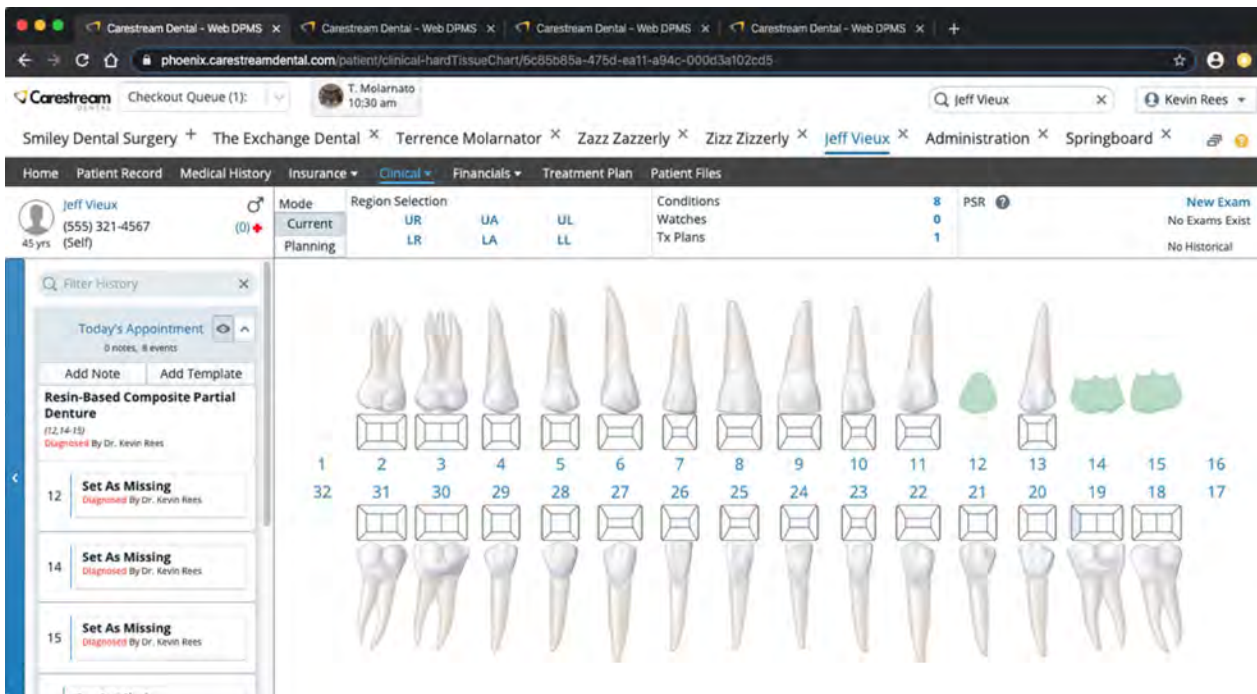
Carestream Dental - Web DPMS ×
Carestream Dental - Web DPMS ×
Carestream Dental - Web DPMS ×
Carestream Dental - Web DPMS ×
+

phoenix.carestreamdental.com/patient/clinical-hardTissueChart/6c65b65a-475d-ea11-a94c-000d3a102cd5

Carestream DENTAL
Checkout Queue (1):
T. Molarnato 10:30 am
Jeff Vieux ×
Kevin Rees

Smiley Dental Surgery + The Exchange Dental × Terrence Molarnator × Zazz Zazzerly × Zizz Zizzerly × Jeff Vieux × Administration × Springboard ×

Home Patient Record Medical History Insurance Clinical Financials Treatment Plan Patient Files

Jeff Vieux
(555) 321-4567
45 yrs (Self)
(0)

Mode
Current
Planning

Region Selection
UR UA UL
LR LA LL

Conditions 8
Watches 0
Tx Plans 1

PSR
New Exam
No Exams Exist
No Historical

Filter History ×
Today's Appointment
0 notes, 8 events
Add Note
Add Template
Resin-Based Composite Partial Denture
(12,14-15)
Diagnosed By Dr. Kevin Rees

12 Set As Missing
Diagnosed By Dr. Kevin Rees

14 Set As Missing
Diagnosed By Dr. Kevin Rees

15 Set As Missing
Diagnosed By Dr. Kevin Rees

1 2 3 4 5 6 7 8 9 10 11 12 13 14 15 16
32 31 30 29 28 27 26 25 24 23 22 21 20 19 18 17